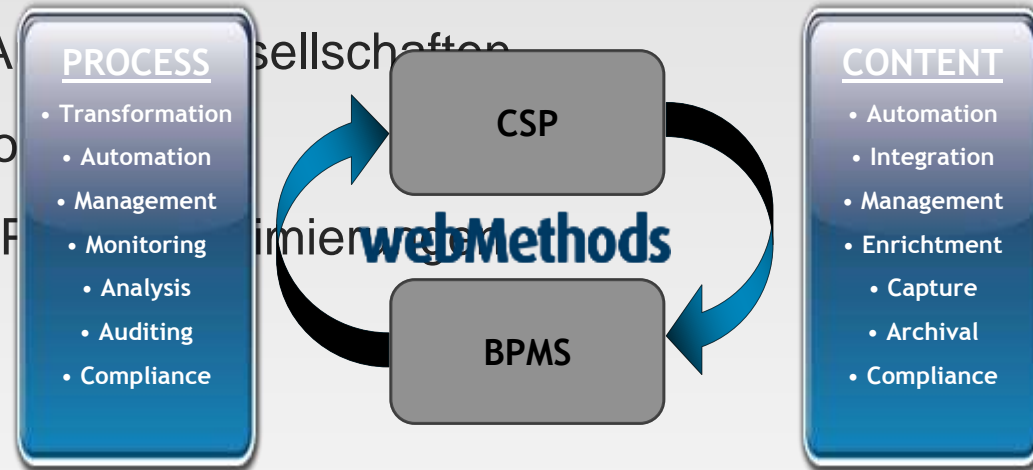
A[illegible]sellschaften

b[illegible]

P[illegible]imier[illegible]

PROCESS
• Transformation
• Automation
• Management
• Monitoring
• Analysis
• Auditing
• Compliance

CSP

webMethods

BPMS

CONTENT
• Automation
• Integration
• Management
• Enrichment
• Capture
• Archival
• Compliance